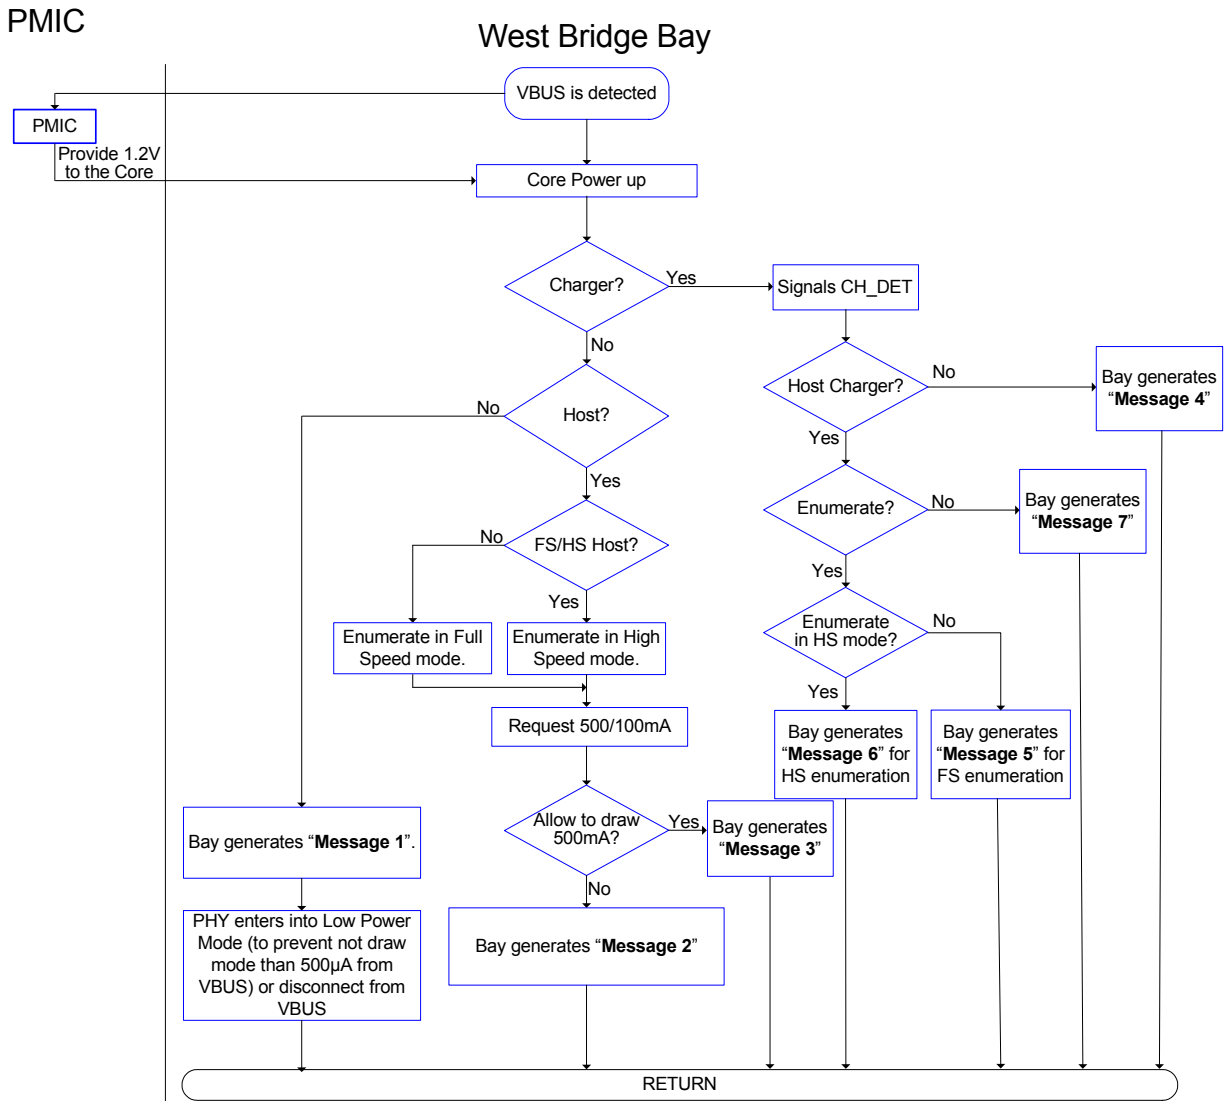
PMIC

West Bridge Bay

VBUS is detected

PMIC

Provide 1.2V to the Core

Core Power up

Charger?

Yes

Signals CH_DET

No

Host Charger?

No

Bay generates "**Message 4**"

No

Host?

Yes

Yes

Enumerate?

No

Bay generates "**Message 7**"

No

FS/HS Host?

Yes

Yes

Enumerate in HS mode?

No

Enumerate in Full Speed mode.

Enumerate in High Speed mode.

Yes

Request 500/100mA

Bay generates "**Message 6**" for HS enumeration

Bay generates "**Message 5**" for FS enumeration

Bay generates "**Message 1**".

Allow to draw 500mA?

Yes

Bay generates "**Message 3**"

No

PHY enters into Low Power Mode (to prevent not draw mode than 500µA from VBUS) or disconnect from VBUS

Bay generates "**Message 2**"

RETURN